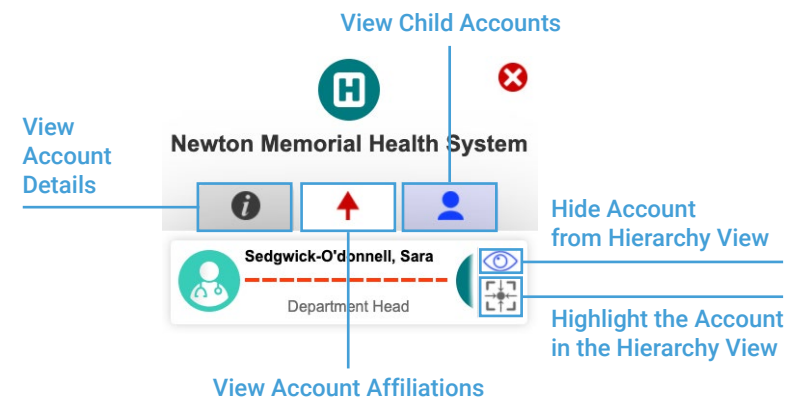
View Child Accounts

View Account Details

H

Newton Memorial Health System

Hide Account from Hierarchy View

Sedgwick-O'donnell, Sara

Department Head

Highlight the Account in the Hierarchy View

View Account Affiliations